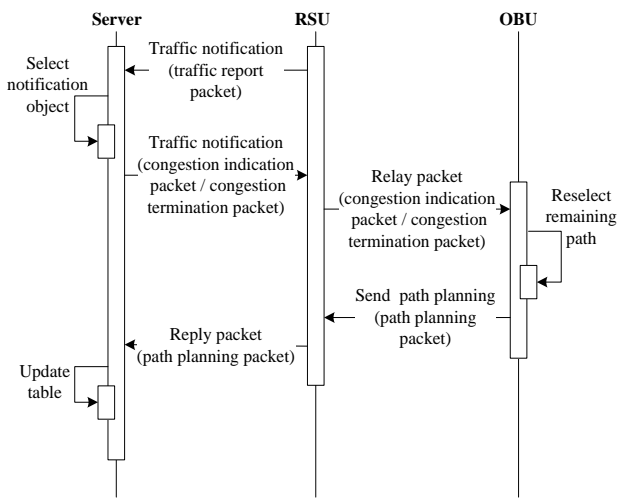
Server

RSU

OBU

Traffic notification (traffic report packet)

Select notification object

Traffic notification (congestion indication packet / congestion termination packet)

Relay packet (congestion indication packet / congestion termination packet)

Reselect remaining path

Send path planning (path planning packet)

Reply packet (path planning packet)

Update table